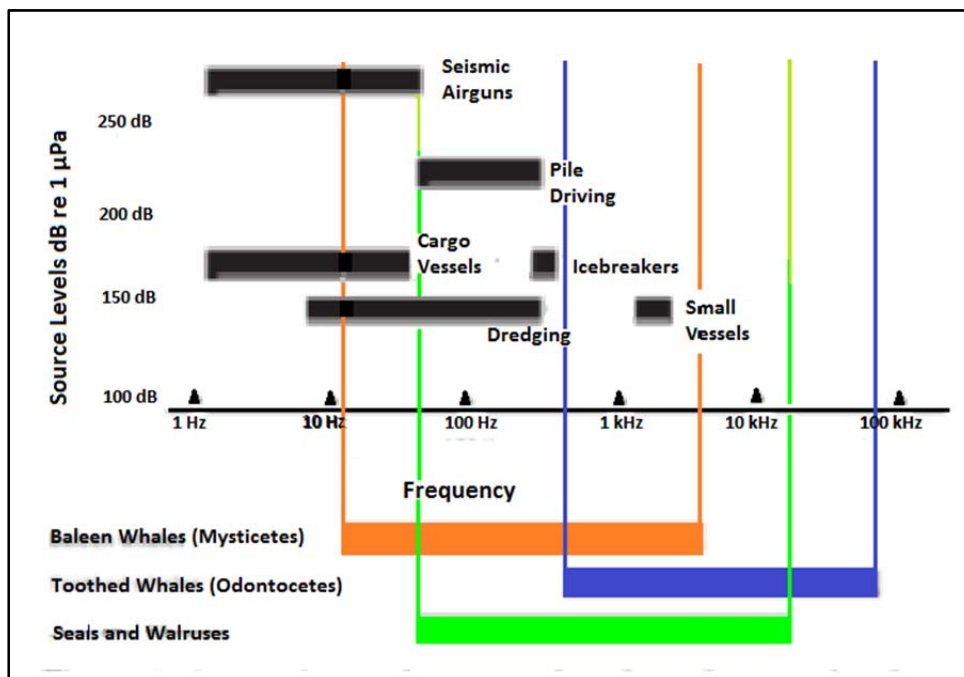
Seismic Airguns

250 dB

Source Levels dB re 1 μPa

Pile Driving

200 dB

Cargo Vessels

Icebreakers

150 dB

Small Vessels

Dredging

100 dB

1 Hz

10 Hz

100 Hz

1 kHz

10 kHz

100 kHz

Frequency

Baleen Whales (Mysticetes)

Toothed Whales (Odontocetes)

Seals and Walruses